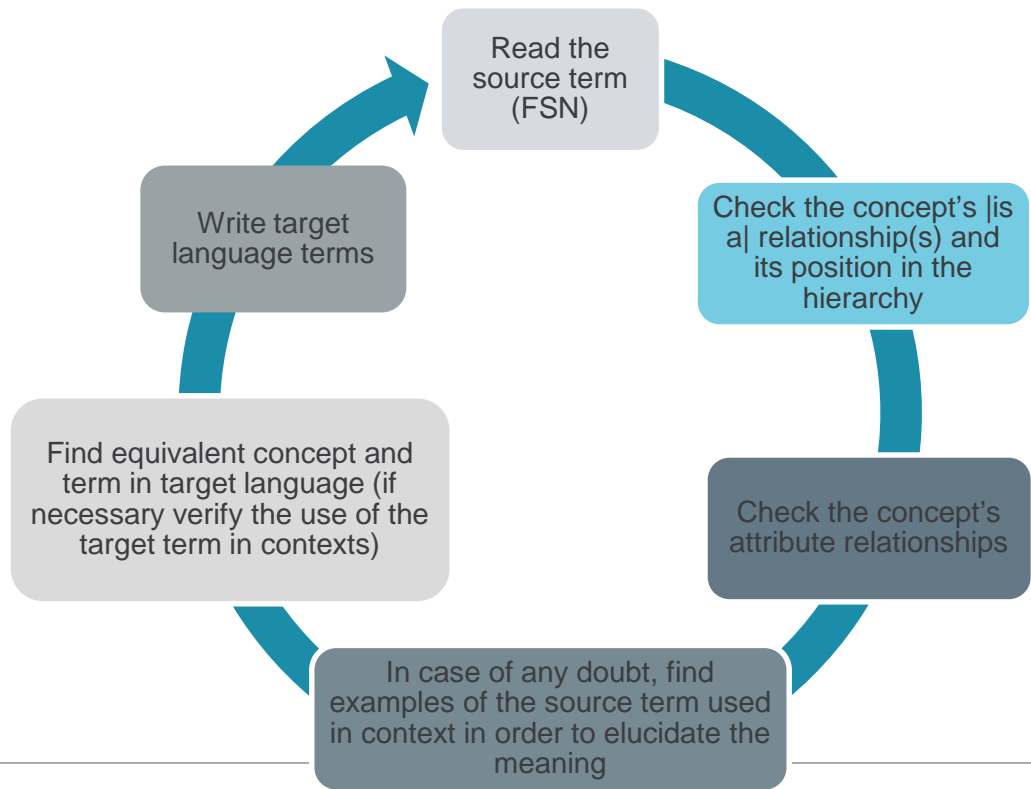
Read the source term (FSN)

Check the concept's |is a| relationship(s) and its position in the hierarchy

Check the concept's attribute relationships

In case of any doubt, find examples of the source term used in context in order to elucidate the meaning

Find equivalent concept and term in target language (if necessary verify the use of the target term in contexts)

Write target language terms